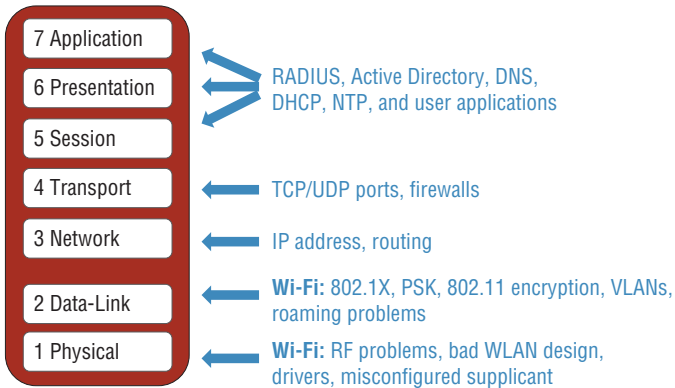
7 Application

6 Presentation

5 Session

4 Transport

3 Network

2 Data-Link

1 Physical

RADIUS, Active Directory, DNS, DHCP, NTP, and user applications

TCP/UDP ports, firewalls

IP address, routing

**Wi-Fi:** 802.1X, PSK, 802.11 encryption, VLANs, roaming problems

**Wi-Fi:** RF problems, bad WLAN design, drivers, misconfigured supplicant